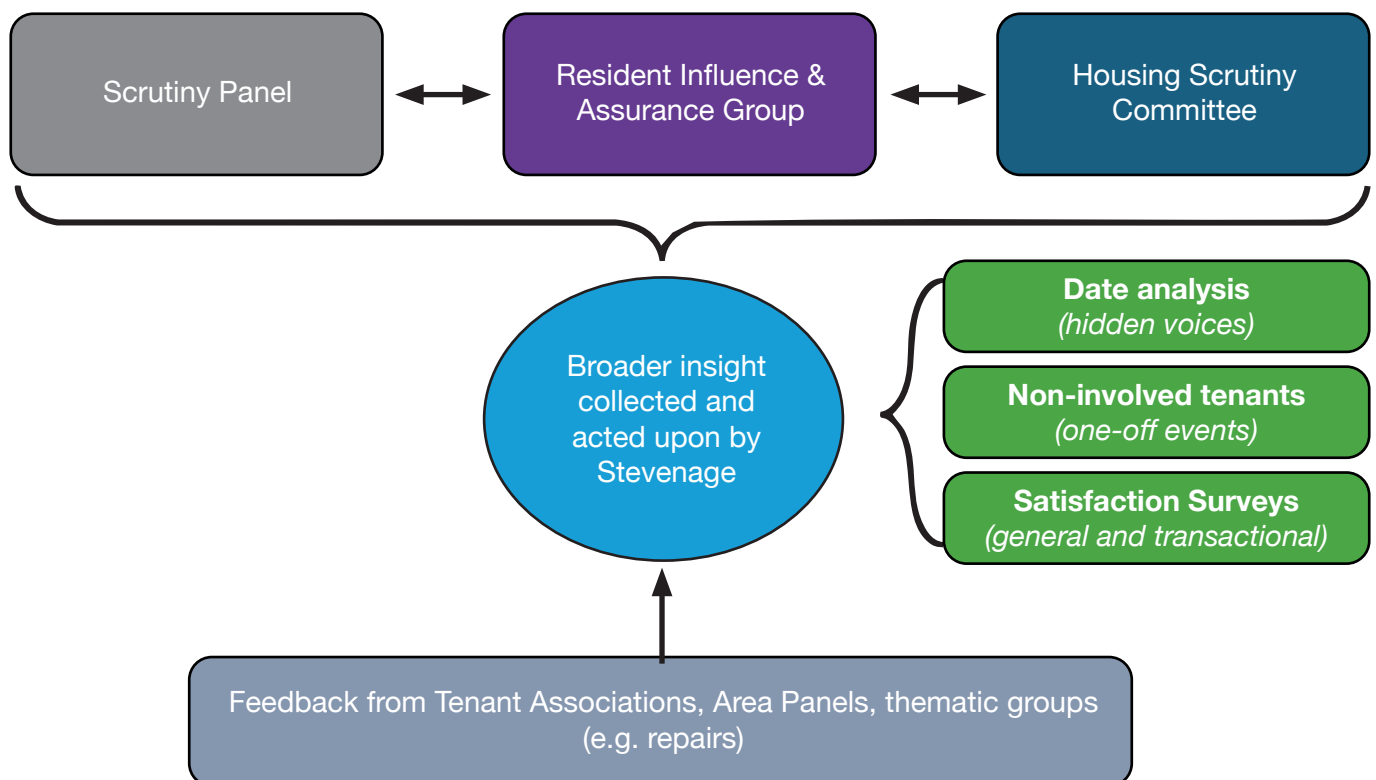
Scrutiny Panel

Resident Influence & Assurance Group

Housing Scrutiny Committee

Broader insight collected and acted upon by Stevenage

**Date analysis**
*(hidden voices)*

**Non-involved tenants**
*(one-off events)*

**Satisfaction Surveys**
*(general and transactional)*

Feedback from Tenant Associations, Area Panels, thematic groups (e.g. repairs)